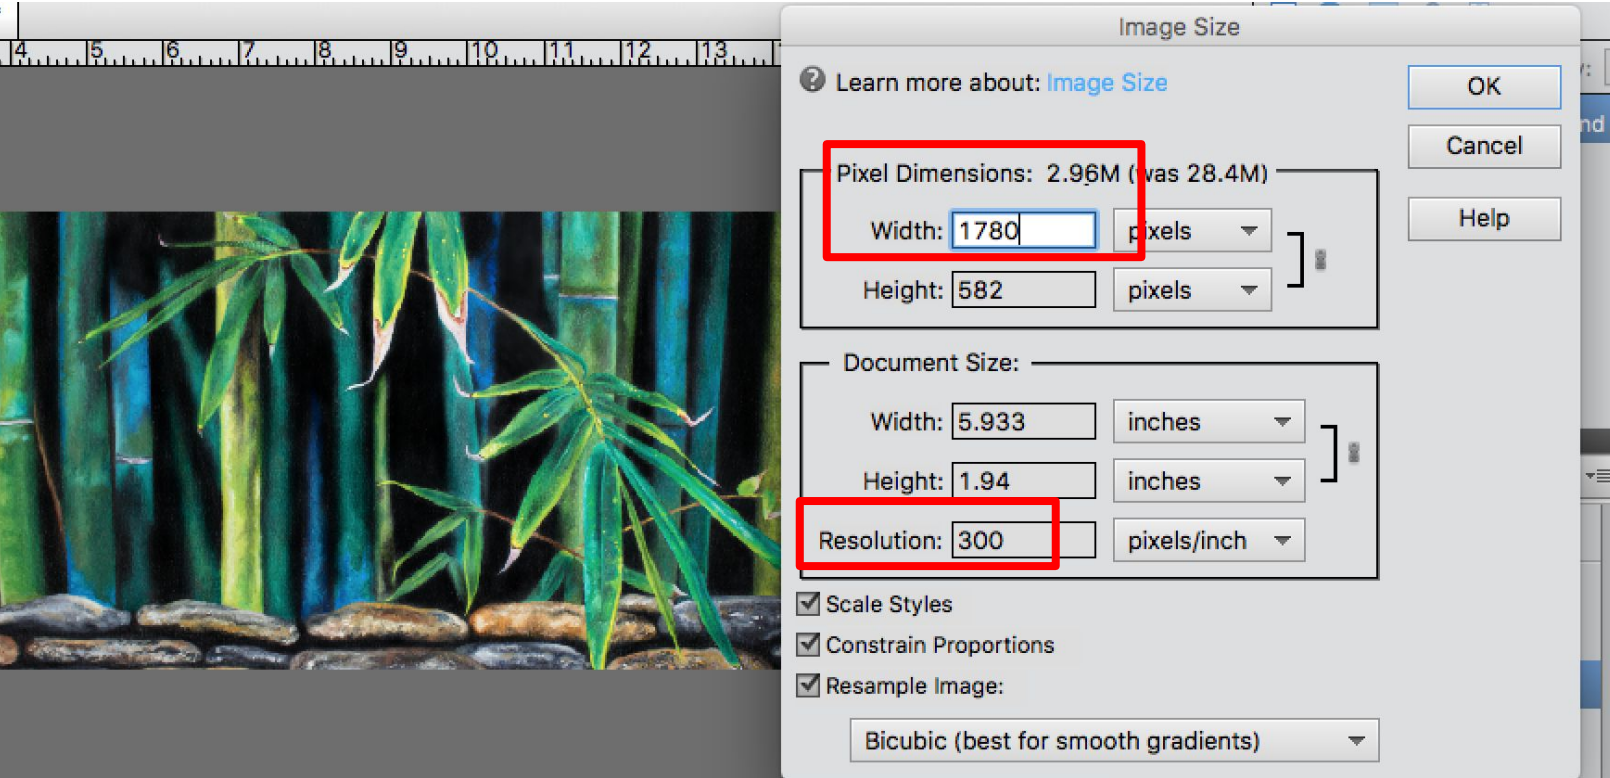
4 5 6 7 8 9 10 11 12 13

Image Size

Learn more about: Image Size

OK

Cancel

Help

Pixel Dimensions: 2.96M (was 28.4M)

Width: 1780 pixels

Height: 582 pixels

Document Size:

Width: 5.933 inches

Height: 1.94 inches

Resolution: 300 pixels/inch

Scale Styles

Constrain Proportions

Resample Image:

Bicubic (best for smooth gradients)